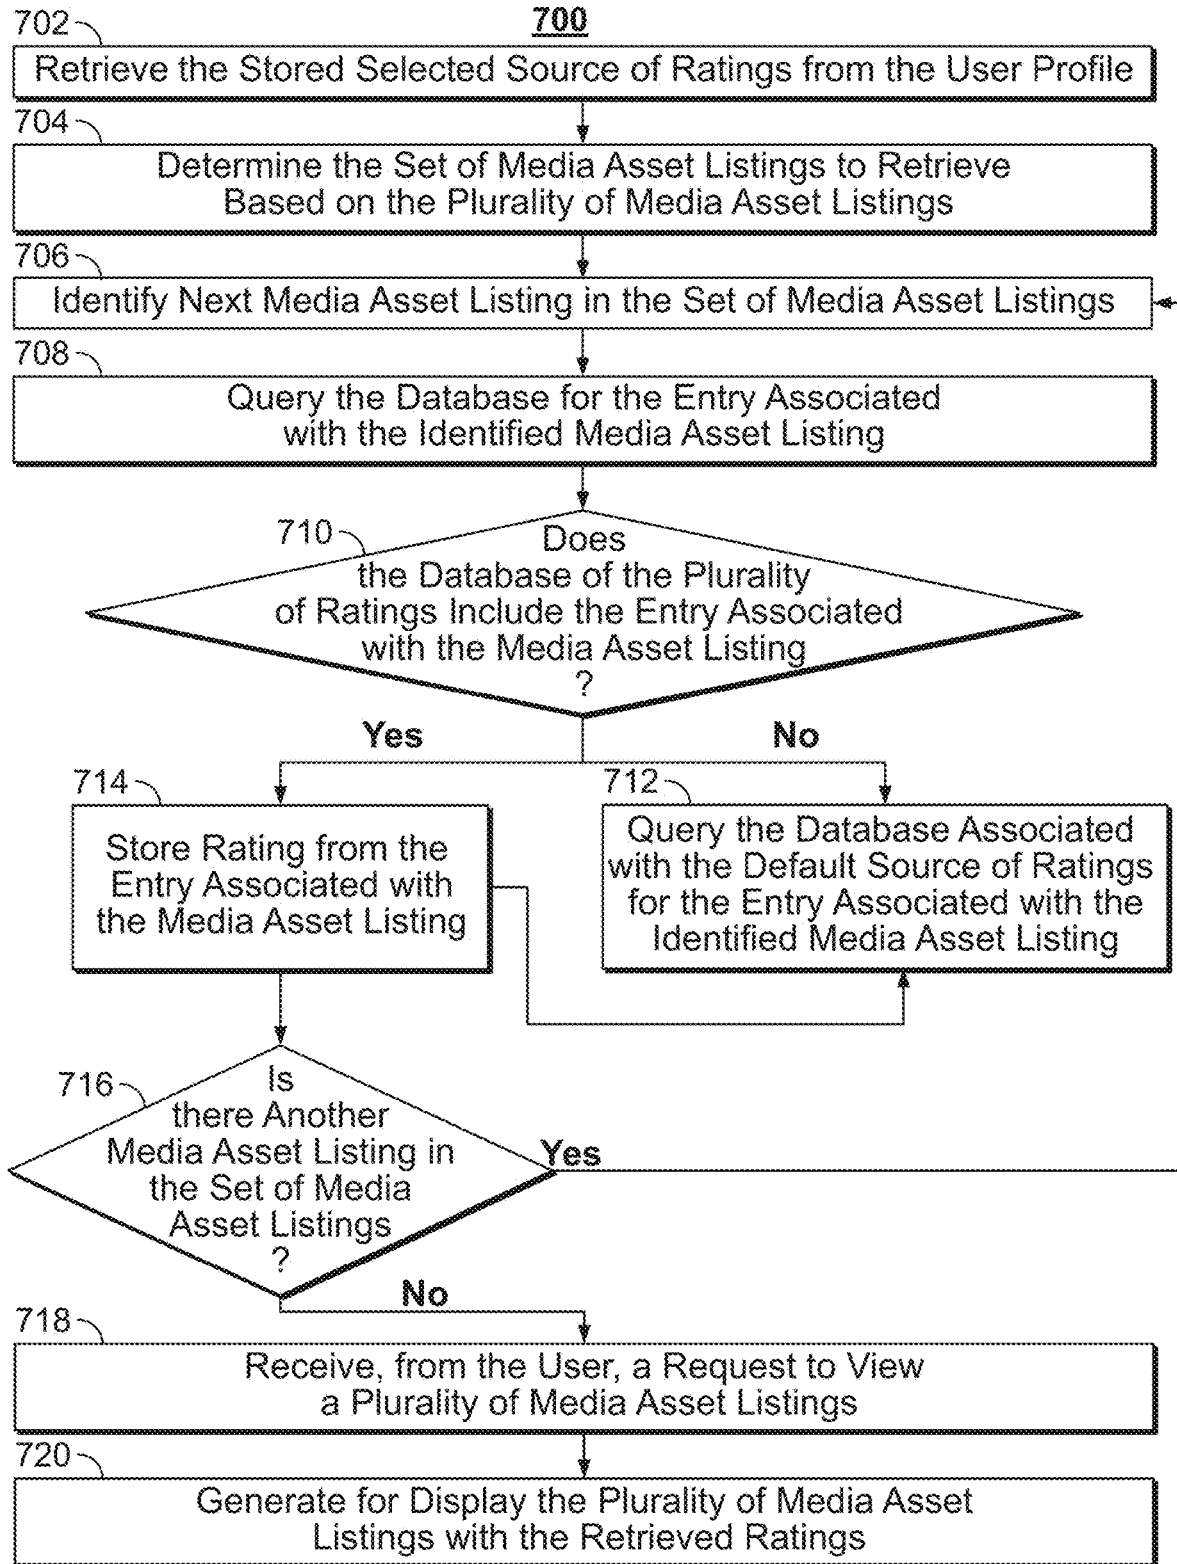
700

702
Retrieve the Stored Selected Source of Ratings from the User Profile

704
Determine the Set of Media Asset Listings to Retrieve Based on the Plurality of Media Asset Listings

706
Identify Next Media Asset Listing in the Set of Media Asset Listings

708
Query the Database for the Entry Associated with the Identified Media Asset Listing

710
Does the Database of the Plurality of Ratings Include the Entry Associated with the Media Asset Listing ?

Yes

No

714
Store Rating from the Entry Associated with the Media Asset Listing

712
Query the Database Associated with the Default Source of Ratings for the Entry Associated with the Identified Media Asset Listing

716
Is there Another Media Asset Listing in the Set of Media Asset Listings ?

Yes

No

718
Receive, from the User, a Request to View a Plurality of Media Asset Listings

720
Generate for Display the Plurality of Media Asset Listings with the Retrieved Ratings